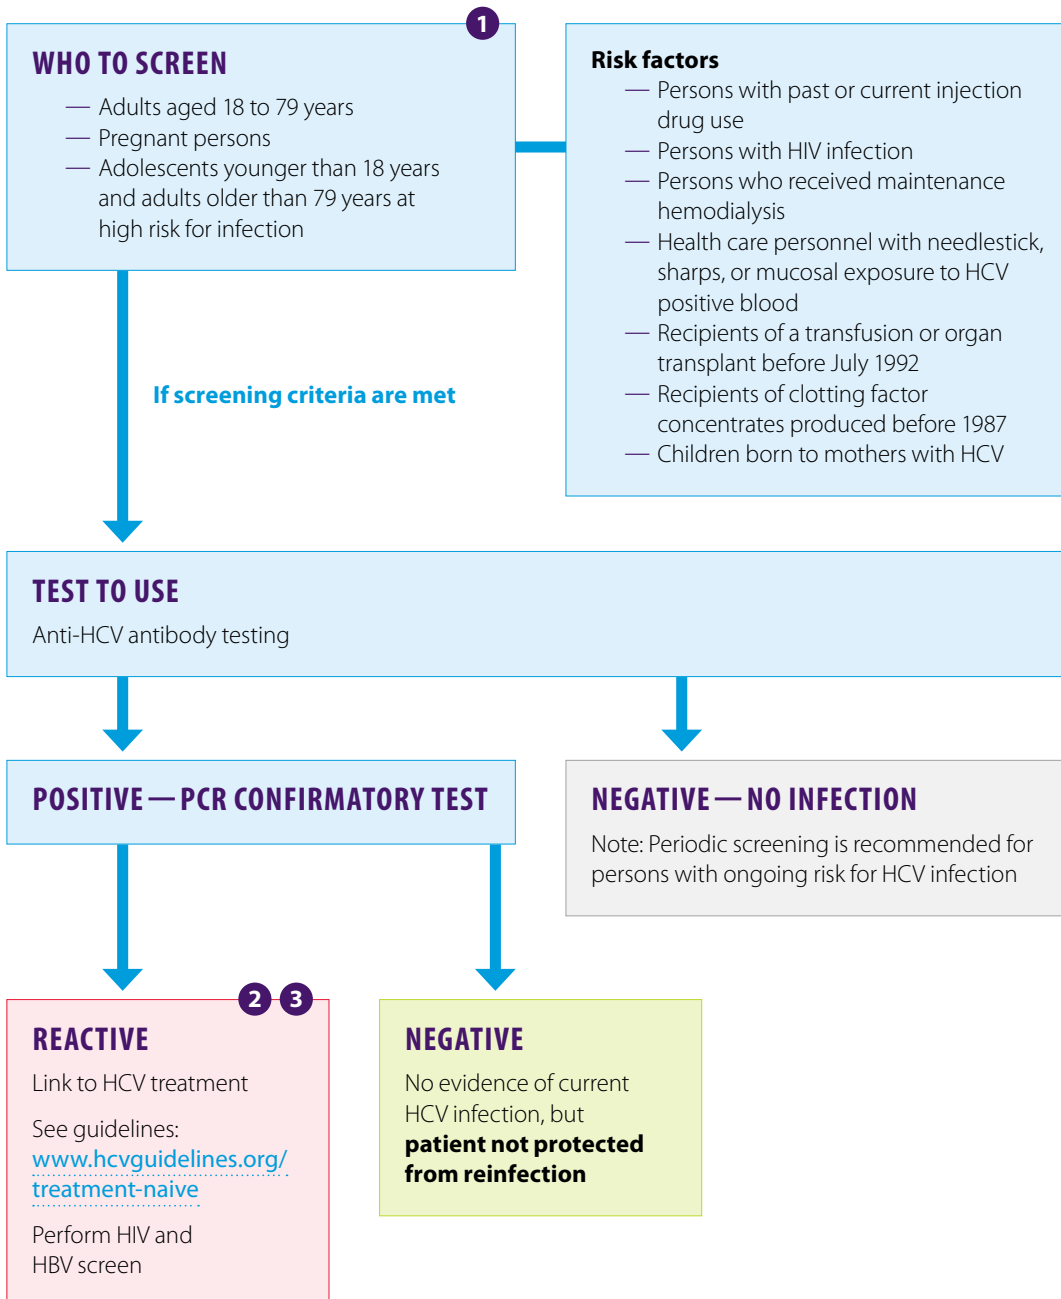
1

WHO TO SCREEN

— Adults aged 18 to 79 years
— Pregnant persons
— Adolescents younger than 18 years and adults older than 79 years at high risk for infection

Risk factors
— Persons with past or current injection drug use
— Persons with HIV infection
— Persons who received maintenance hemodialysis
— Health care personnel with needlestick, sharps, or mucosal exposure to HCV positive blood
— Recipients of a transfusion or organ transplant before July 1992
— Recipients of clotting factor concentrates produced before 1987
— Children born to mothers with HCV

If screening criteria are met

TEST TO USE
Anti-HCV antibody testing

POSITIVE — PCR CONFIRMATORY TEST

NEGATIVE — NO INFECTION
Note: Periodic screening is recommended for persons with ongoing risk for HCV infection

2 3

REACTIVE
Link to HCV treatment

See guidelines: www.hcvguidelines.org/treatment-naive

Perform HIV and HBV screen

NEGATIVE
No evidence of current HCV infection, but **patient not protected from reinfection**